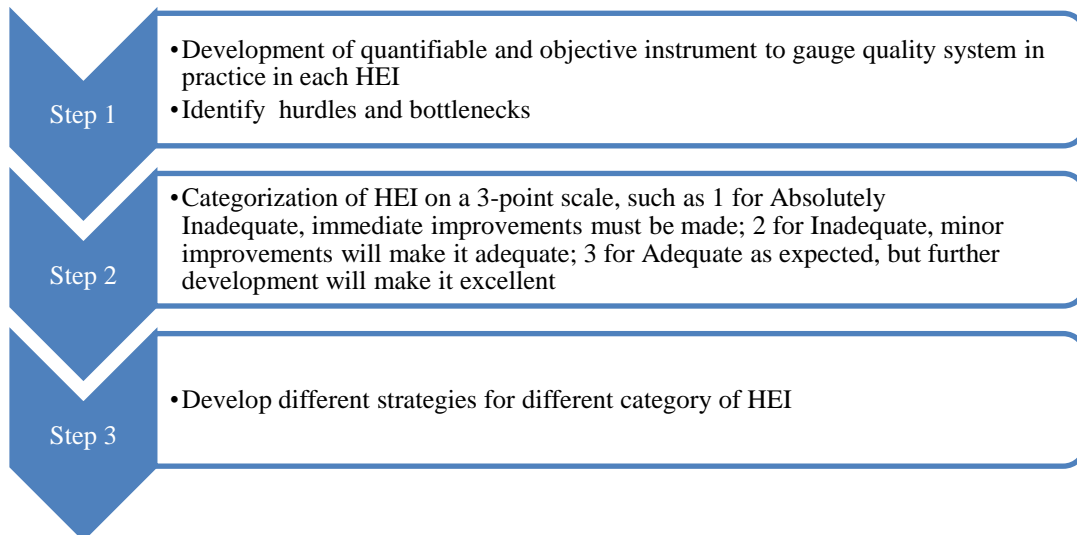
Step 1

•Development of quantifiable and objective instrument to gauge quality system in practice in each HEI
•Identify hurdles and bottlenecks

Step 2

•Categorization of HEI on a 3-point scale, such as 1 for Absolutely Inadequate, immediate improvements must be made; 2 for Inadequate, minor improvements will make it adequate; 3 for Adequate as expected, but further development will make it excellent

Step 3

•Develop different strategies for different category of HEI